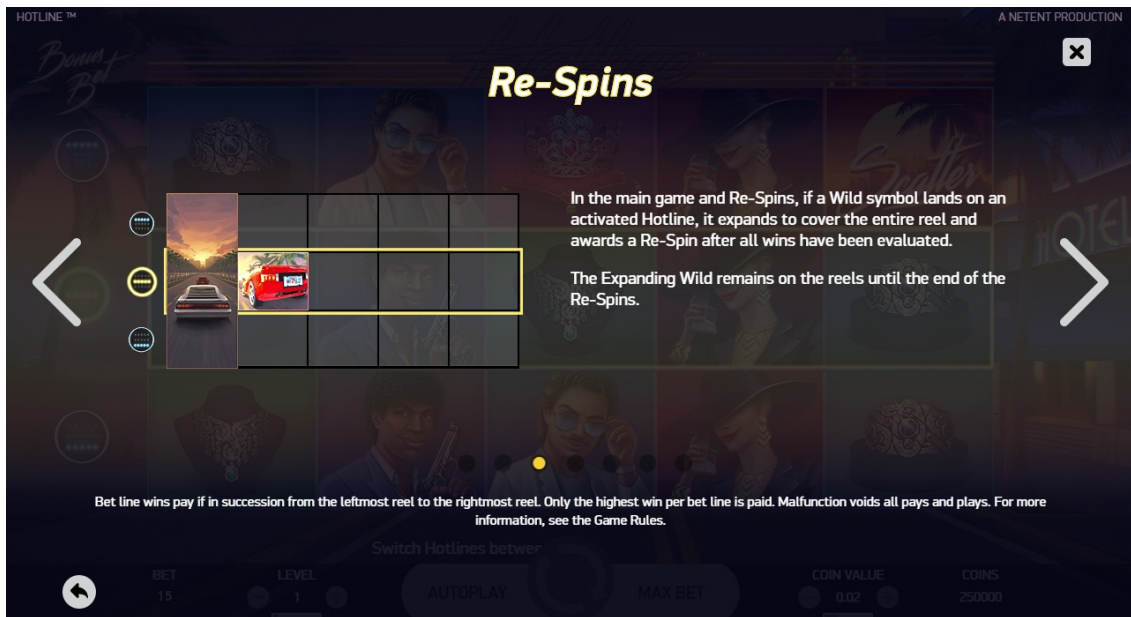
HOTLINE ™

A NETENT PRODUCTION

Re-Spins

In the main game and Re-Spins, if a Wild symbol lands on an activated Hotline, it expands to cover the entire reel and awards a Re-Spin after all wins have been evaluated.

The Expanding Wild remains on the reels until the end of the Re-Spins.

Bet line wins pay if in succession from the leftmost reel to the rightmost reel. Only the highest win per bet line is paid. Malfunction voids all pays and plays. For more information, see the Game Rules.

Switch Hotlines betwe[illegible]

BET
15

LEVEL
1

AUTOPLAY

MAX BET

COIN VALUE
0.02

COINS
250000